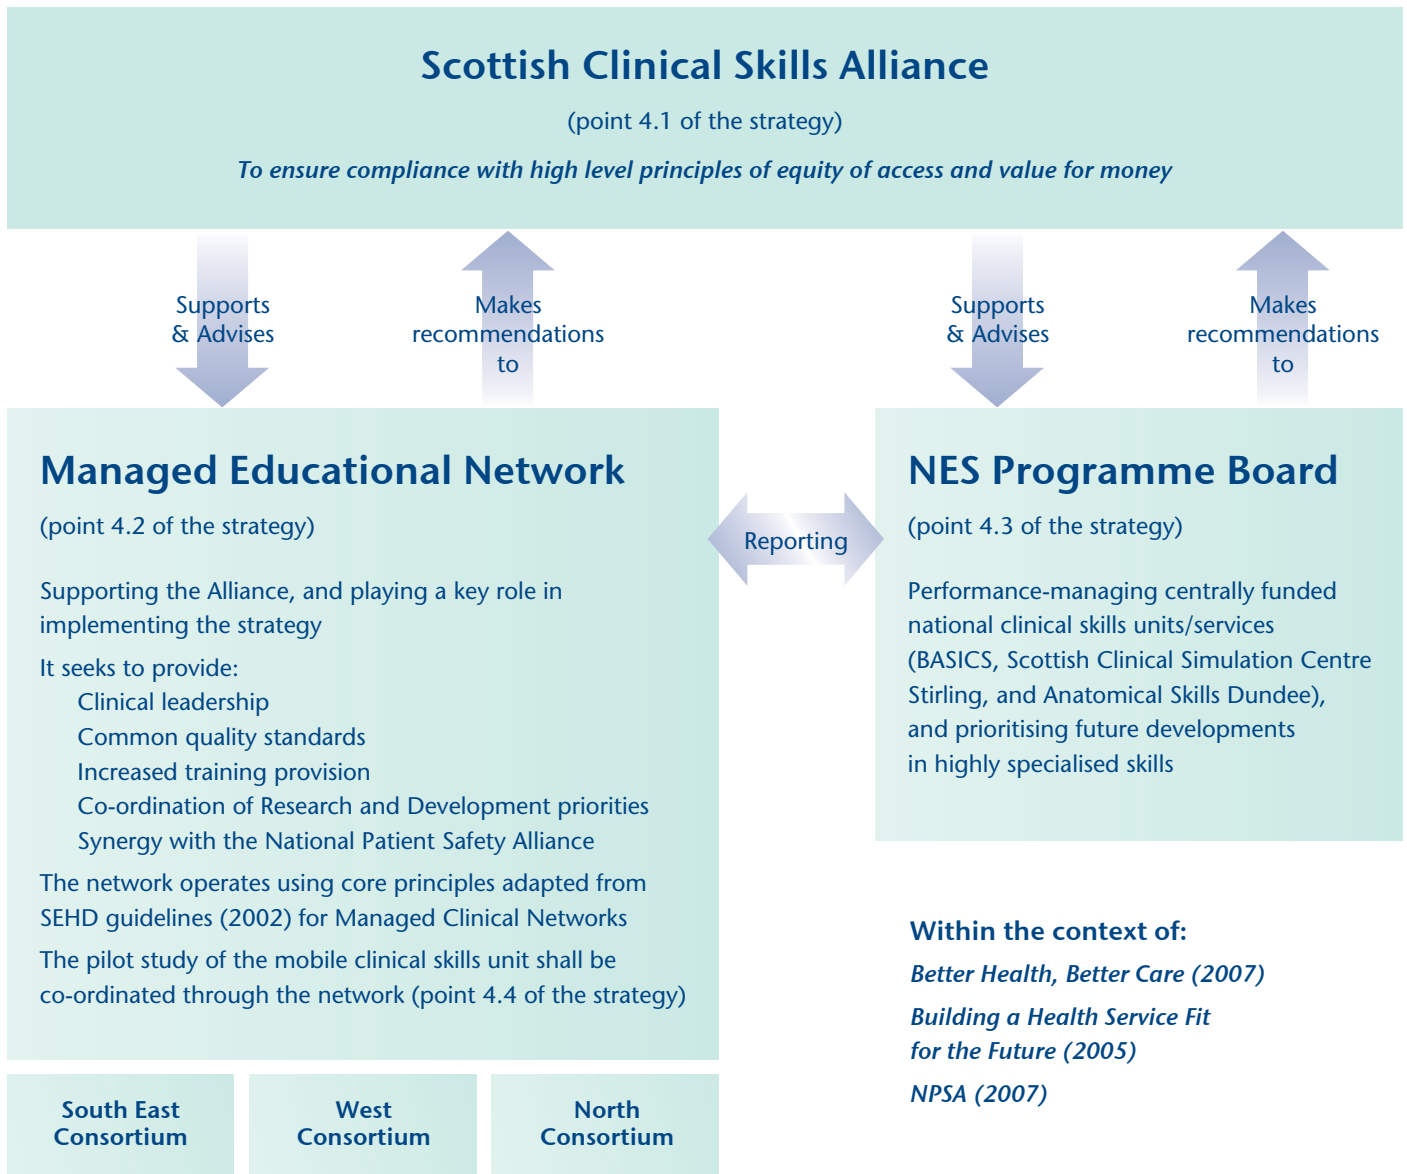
Scottish Clinical Skills Alliance

(point 4.1 of the strategy)

*To ensure compliance with high level principles of equity of access and value for money*

Supports & Advises

Makes recommendations to

Supports & Advises

Makes recommendations to

Managed Educational Network

(point 4.2 of the strategy)

Supporting the Alliance, and playing a key role in implementing the strategy

It seeks to provide:
Clinical leadership
Common quality standards
Increased training provision
Co-ordination of Research and Development priorities
Synergy with the National Patient Safety Alliance

The network operates using core principles adapted from SEHD guidelines (2002) for Managed Clinical Networks

The pilot study of the mobile clinical skills unit shall be co-ordinated through the network (point 4.4 of the strategy)

Reporting

NES Programme Board

(point 4.3 of the strategy)

Performance-managing centrally funded national clinical skills units/services (BASICS, Scottish Clinical Simulation Centre Stirling, and Anatomical Skills Dundee), and prioritising future developments in highly specialised skills

Within the context of:
*Better Health, Better Care (2007)*
*Building a Health Service Fit for the Future (2005)*
*NPSA (2007)*

South East Consortium

West Consortium

North Consortium